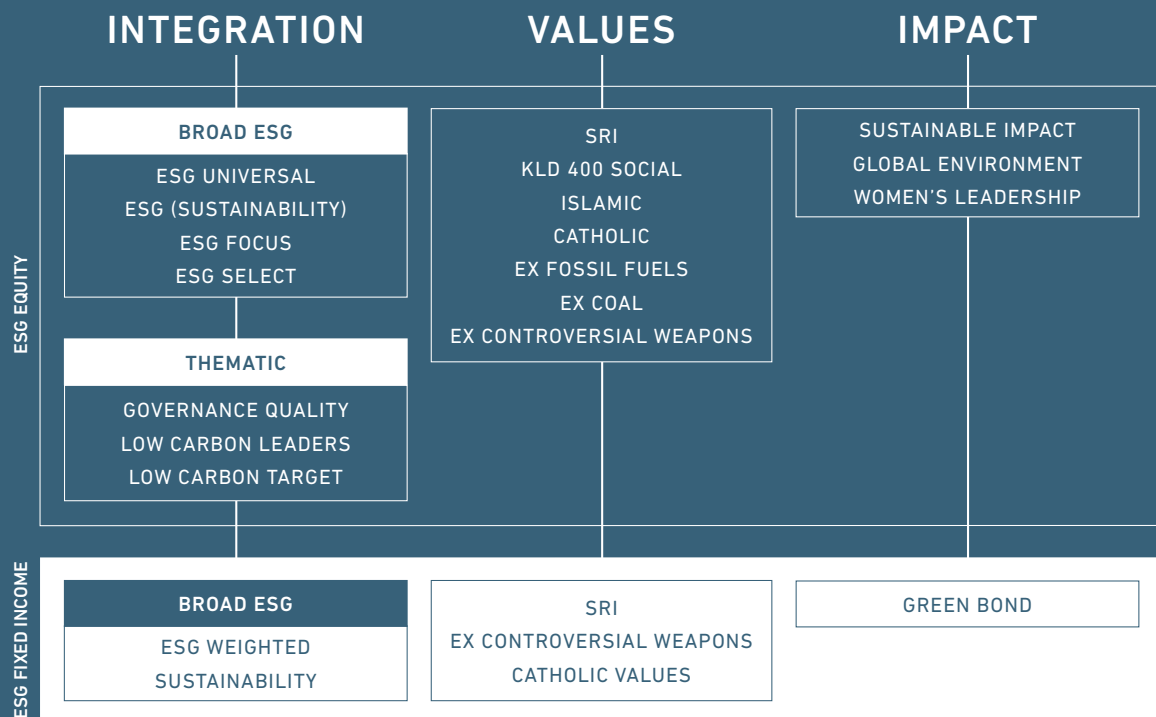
INTEGRATION

VALUES

IMPACT

ESG EQUITY

BROAD ESG

ESG UNIVERSAL
ESG (SUSTAINABILITY)
ESG FOCUS
ESG SELECT

THEMATIC

GOVERNANCE QUALITY
LOW CARBON LEADERS
LOW CARBON TARGET

SRI
KLD 400 SOCIAL
ISLAMIC
CATHOLIC
EX FOSSIL FUELS
EX COAL
EX CONTROVERSIAL WEAPONS

SUSTAINABLE IMPACT
GLOBAL ENVIRONMENT
WOMEN'S LEADERSHIP

ESG FIXED INCOME

BROAD ESG

ESG WEIGHTED
SUSTAINABILITY

SRI
EX CONTROVERSIAL WEAPONS
CATHOLIC VALUES

GREEN BOND